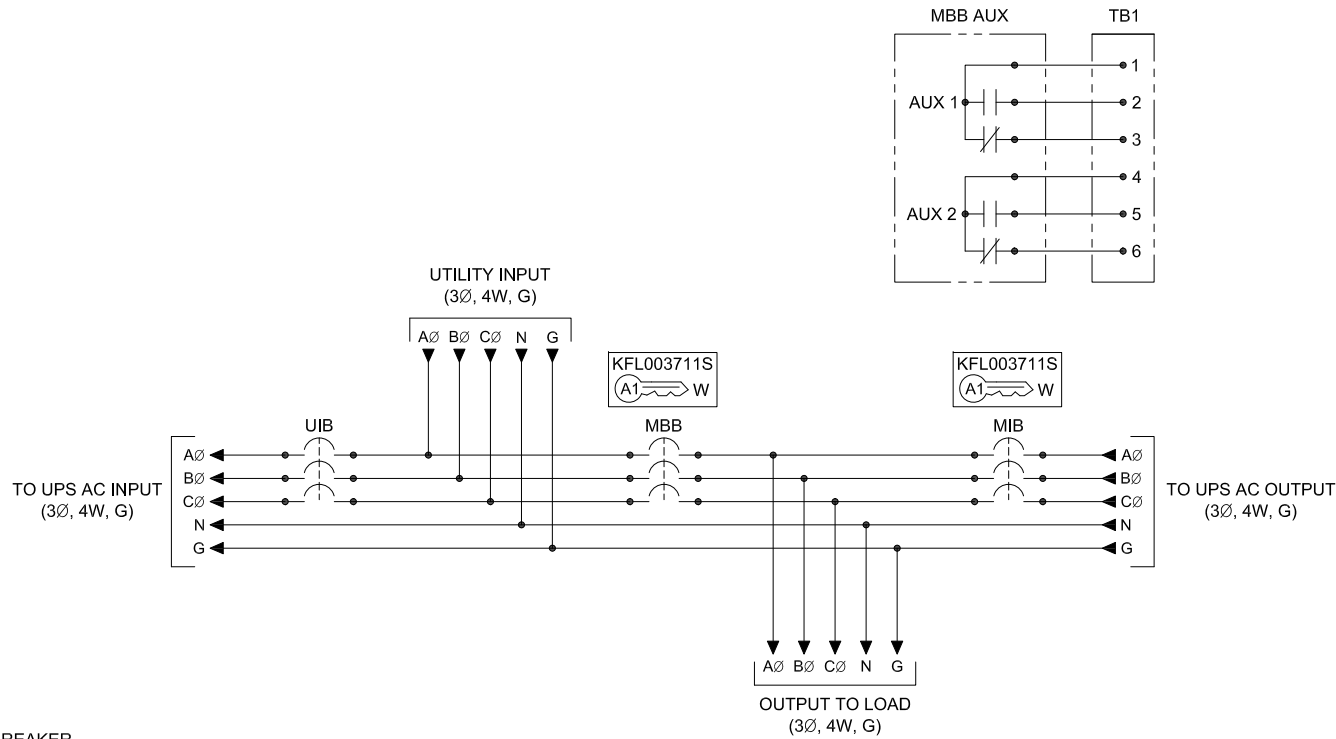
MBB AUX

TB1

AUX 1

AUX 2

1
2
3
4
5
6

UTILITY INPUT
(3Ø, 4W, G)

AØ BØ CØ N G

KFL003711S
A1 W

KFL003711S
A1 W

UIB

MBB

MIB

AØ
BØ
CØ
N
G

TO UPS AC INPUT
(3Ø, 4W, G)

AØ
BØ
CØ
N
G

TO UPS AC OUTPUT
(3Ø, 4W, G)

AØ BØ CØ N G

OUTPUT TO LOAD
(3Ø, 4W, G)

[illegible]REAKER